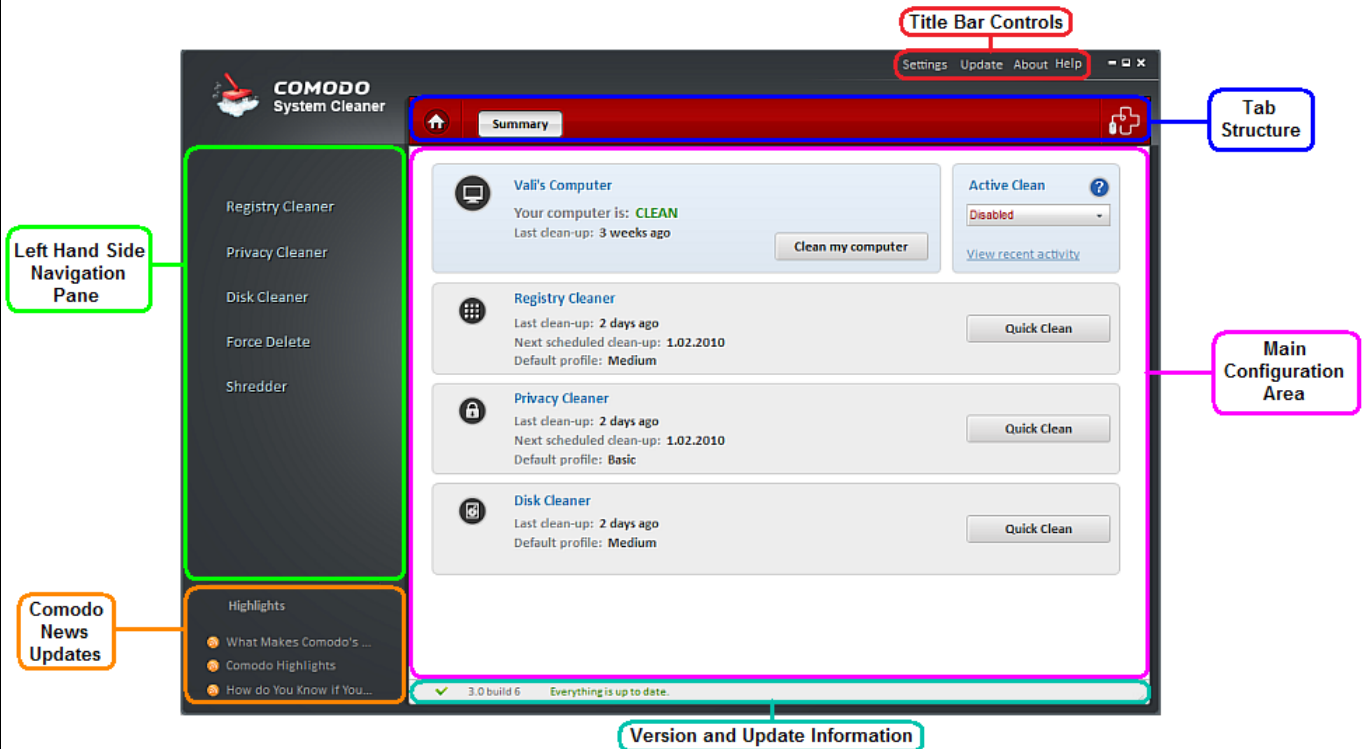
Title Bar Controls

Settings Update About Help

COMODO
System Cleaner

Summary

Tab Structure

Left Hand Side Navigation Pane

Registry Cleaner

Privacy Cleaner

Disk Cleaner

Force Delete

Shredder

Vali's Computer
Your computer is: CLEAN
Last clean-up: 3 weeks ago

Clean my computer

Active Clean
Disabled
View recent activity

Registry Cleaner
Last clean-up: 2 days ago
Next scheduled clean-up: 1.02.2010
Default profile: Medium

Quick Clean

Privacy Cleaner
Last clean-up: 2 days ago
Next scheduled clean-up: 1.02.2010
Default profile: Basic

Quick Clean

Disk Cleaner
Last clean-up: 2 days ago
Default profile: Medium

Quick Clean

Main Configuration Area

Comodo News Updates

Highlights
What Makes Comodo's ...
Comodo Highlights
How do You Know if You...

3.0 build 6 Everything is up to date.

Version and Update Information